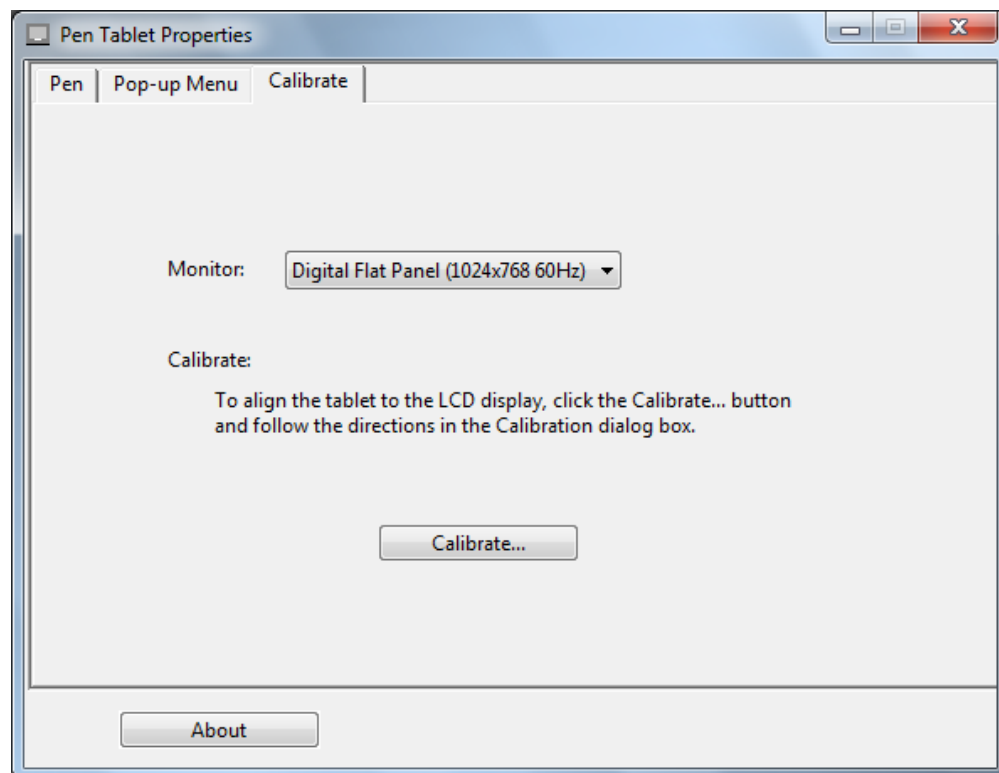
Pen Tablet Properties

Pen | Pop-up Menu | Calibrate

Monitor: Digital Flat Panel (1024x768 60Hz)

Calibrate:

To align the tablet to the LCD display, click the Calibrate... button and follow the directions in the Calibration dialog box.

Calibrate...

About